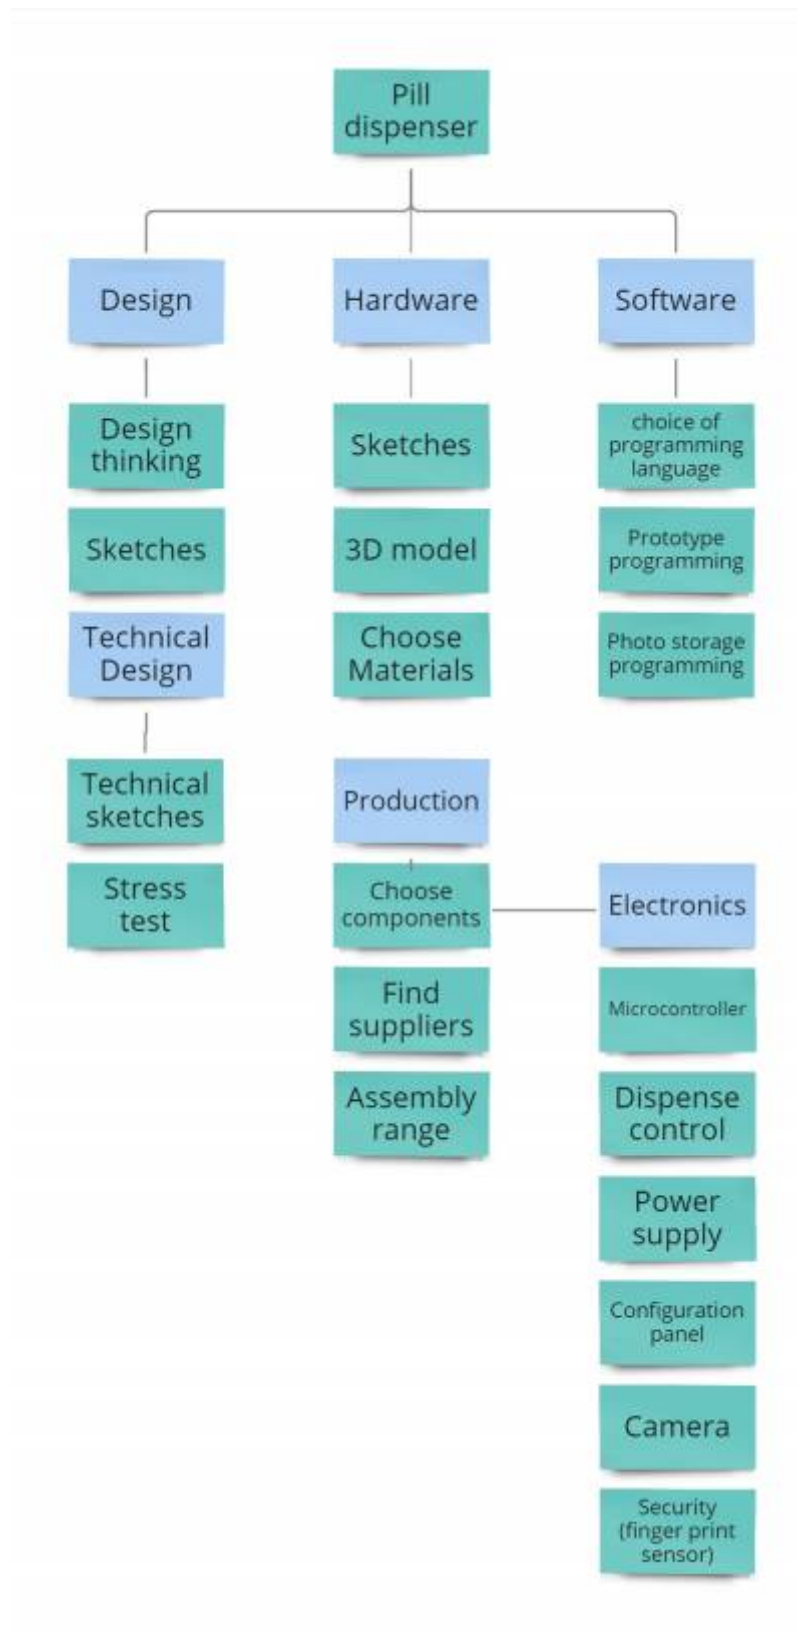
Pill dispenser

Design

Design thinking

Sketches

Technical Design

Technical sketches

Stress test

Hardware

Sketches

3D model

Choose Materials

Production

Choose components

Find suppliers

Assembly range

Software

choice of programming language

Prototype programming

Photo storage programming

Electronics

Microcontroller

Dispense control

Power supply

Configuration panel

Camera

Security (finger print sensor)